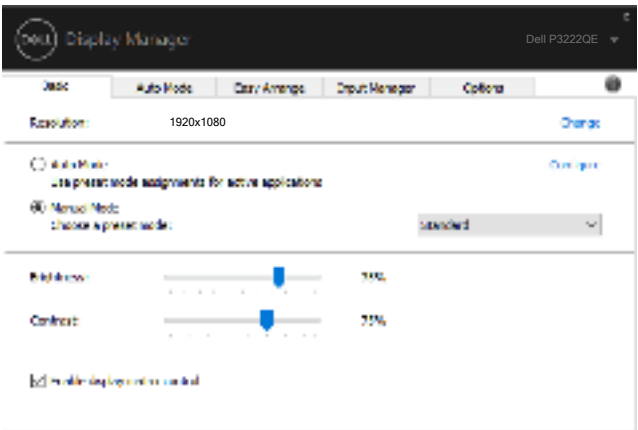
DELL Display Manager

Dell P3222QE

Basic | Auto Mode | Easy Arrange | Input Manager | Options

Resolution: 1920x1080 Change

Auto Mode
Use preset mode assignments for active applications
Configure

Manual Mode
Choose a preset mode: Standard

Brightness: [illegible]%

Contrast: 75%

Enable display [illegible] control